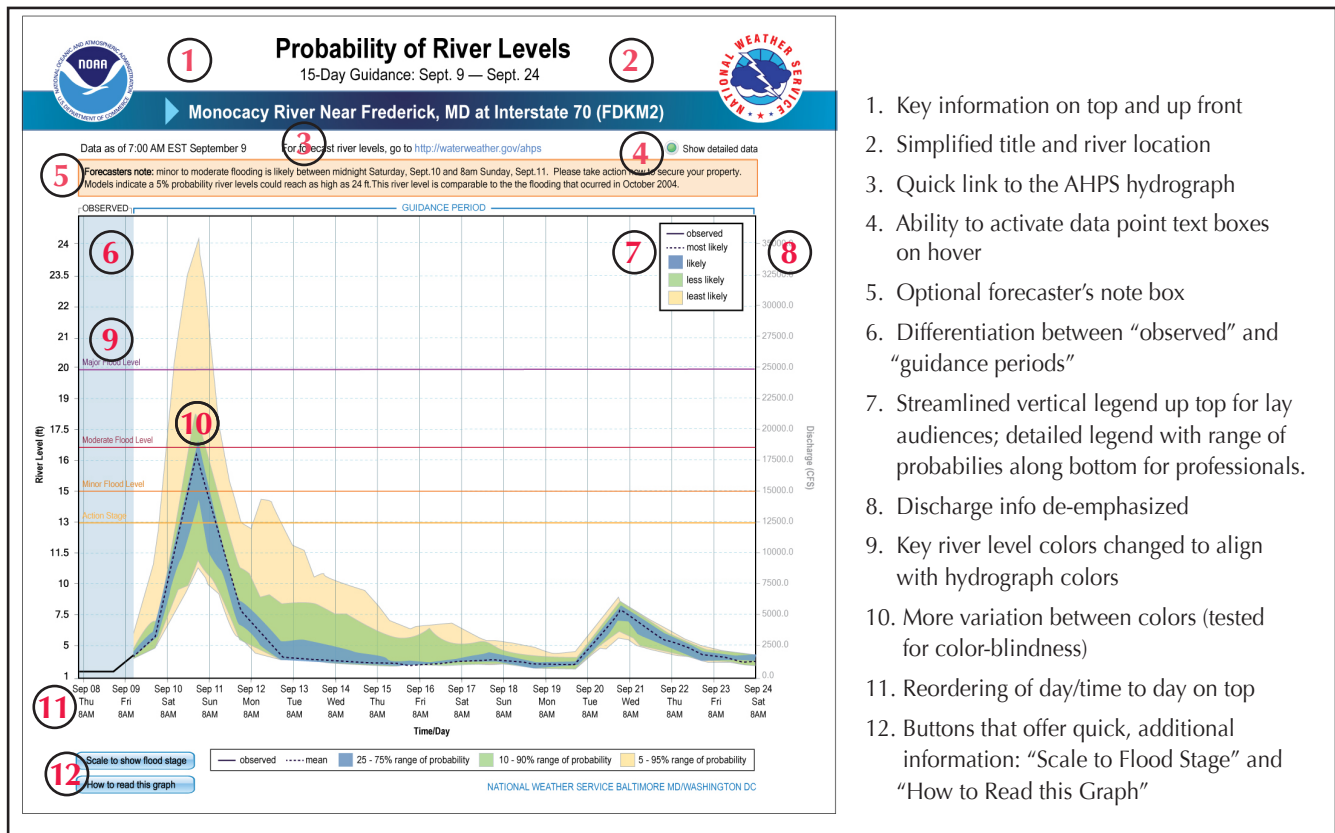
1 Probability of River Levels 2
15-Day Guidance: Sept. 9 — Sept. 24

NOAA
NATIONAL OCEANIC AND ATMOSPHERIC ADMINISTRATION
U.S. DEPARTMENT OF COMMERCE

NATIONAL WEATHER SERVICE

Monocacy River Near Frederick, MD at Interstate 70 (FDKM2)

Data as of 7:00 AM EST September 9 3 For forecast river levels, go to http://waterweather.gov/ahps 4 Show detailed data

5 Forecasters note: minor to moderate flooding is likely between midnight Saturday, Sept.10 and 8am Sunday, Sept.11. Please take action now to secure your property. Models indicate a 5% probability river levels could reach as high as 24 ft.This river level is comparable to the the flooding that ocurred in October 2004.

OBSERVED GUIDANCE PERIOD

6 7 8 9 10

observed
most likely
likely
less likely
least likely

Major Flood Level
Moderate Flood Level
Minor Flood Level
Action Stage

River Level (ft)
24 23.5 22 21 20 19 17.5 16 15 13 11.5 10 7.5 5 1

Discharge (CFS)
35000.0 32500.0 30000.0 27500.0 25000.0 22500.0 20000.0 17500.0 15000.0 12500.0 10000.0 7500.0 5000.0 2500.0 0.0

11
Sep 08 Thu 8AM | Sep 09 Fri 8AM | Sep 10 Sat 8AM | Sep 11 Sun 8AM | Sep 12 Mon 8AM | Sep 13 Tue 8AM | Sep 14 Wed 8AM | Sep 15 Thu 8AM | Sep 16 Fri 8AM | Sep 17 Sat 8AM | Sep 18 Sun 8AM | Sep 19 Mon 8AM | Sep 20 Tue 8AM | Sep 21 Wed 8AM | Sep 22 Thu 8AM | Sep 23 Fri 8AM | Sep 24 Sat 8AM
Time/Day

12
Scale to show flood stage
How to read this graph

observed mean 25 - 75% range of probability 10 - 90% range of probability 5 - 95% range of probability

NATIONAL WEATHER SERVICE BALTIMORE MD/WASHINGTON DC

1. Key information on top and up front
2. Simplified title and river location
3. Quick link to the AHPS hydrograph
4. Ability to activate data point text boxes on hover
5. Optional forecaster's note box
6. Differentiation between "observed" and "guidance periods"
7. Streamlined vertical legend up top for lay audiences; detailed legend with range of probabilities along bottom for professionals.
8. Discharge info de-emphasized
9. Key river level colors changed to align with hydrograph colors
10. More variation between colors (tested for color-blindness)
11. Reordering of day/time to day on top
12. Buttons that offer quick, additional information: "Scale to Flood Stage" and "How to Read this Graph"